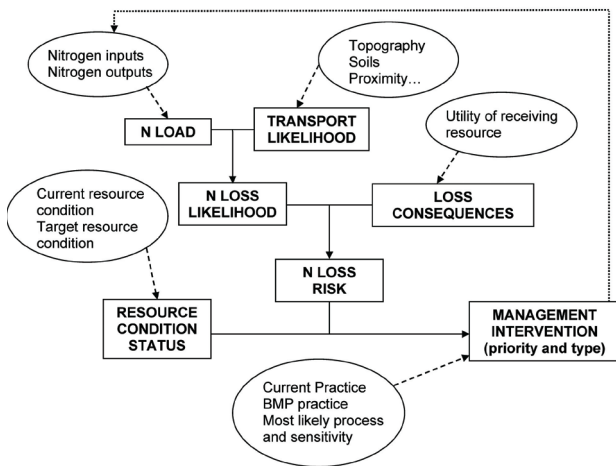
Nitrogen inputs
Nitrogen outputs

Topography
Soils
Proximity…

N LOAD

TRANSPORT LIKELIHOOD

Utility of receiving resource

N LOSS LIKELIHOOD

LOSS CONSEQUENCES

Current resource condition
Target resource condition

N LOSS RISK

RESOURCE CONDITION STATUS

MANAGEMENT INTERVENTION (priority and type)

Current Practice
BMP practice
Most likely process and sensitivity